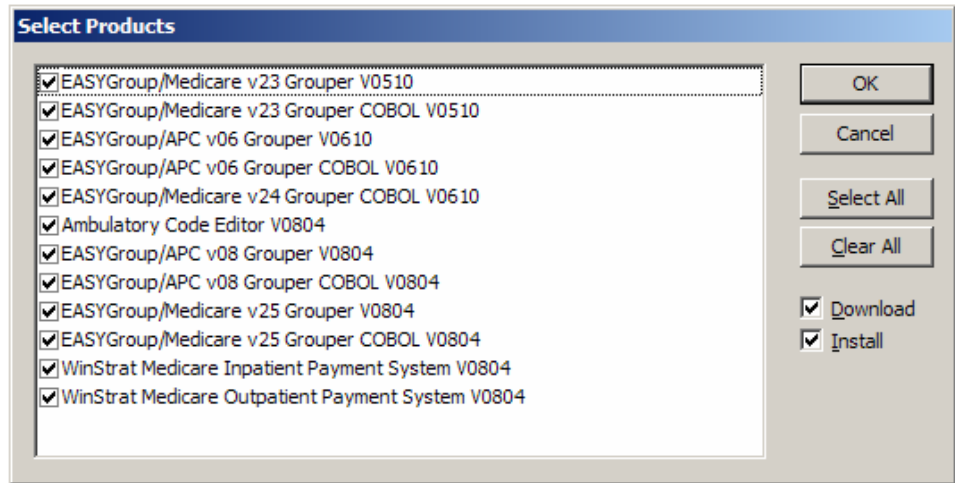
Select Products

EASYGroup/Medicare v23 Grouper V0510
EASYGroup/Medicare v23 Grouper COBOL V0510
EASYGroup/APC v06 Grouper V0610
EASYGroup/APC v06 Grouper COBOL V0610
EASYGroup/Medicare v24 Grouper COBOL V0610
Ambulatory Code Editor V0804
EASYGroup/APC v08 Grouper V0804
EASYGroup/APC v08 Grouper COBOL V0804
EASYGroup/Medicare v25 Grouper V0804
EASYGroup/Medicare v25 Grouper COBOL V0804
WinStrat Medicare Inpatient Payment System V0804
WinStrat Medicare Outpatient Payment System V0804

OK
Cancel
Select All
Clear All
Download
Install